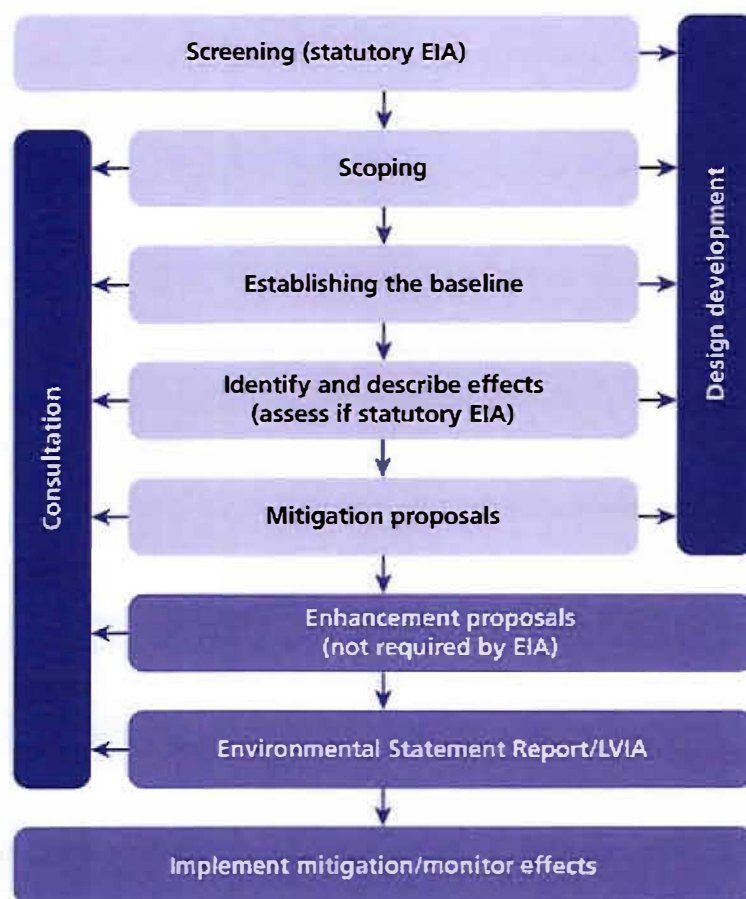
Screening (statutory EIA)

Scoping

Establishing the baseline

Identify and describe effects (assess if statutory EIA)

Mitigation proposals

Enhancement proposals (not required by EIA)

Environmental Statement Report/LVIA

Implement mitigation/monitor effects

Consultation

Design development